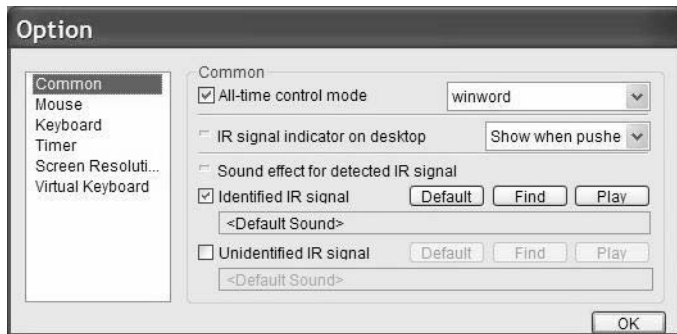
Option

Common
Mouse
Keyboard
Timer
Screen Resoluti...
Virtual Keyboard

Common

☑ All-time control mode
winword

IR signal indicator on desktop
Show when pushe

Sound effect for detected IR signal

☑ Identified IR signal
Default
Find
Play
<Default Sound>

☐ Unidentified IR signal
Default
Find
Play
<Default Sound>

OK